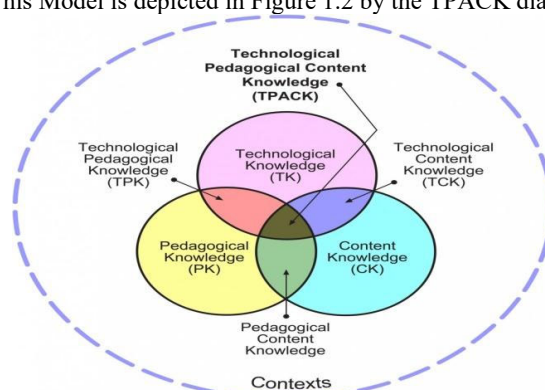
This Model is depicted in Figure 1.2 by the TPACK dia

Technological Pedagogical Content Knowledge (TPACK)

Technological Pedagogical Knowledge (TPK)

Technological Knowledge (TK)

Technological Content Knowledge (TCK)

Pedagogical Knowledge (PK)

Content Knowledge (CK)

Pedagogical Content Knowledge

Contexts